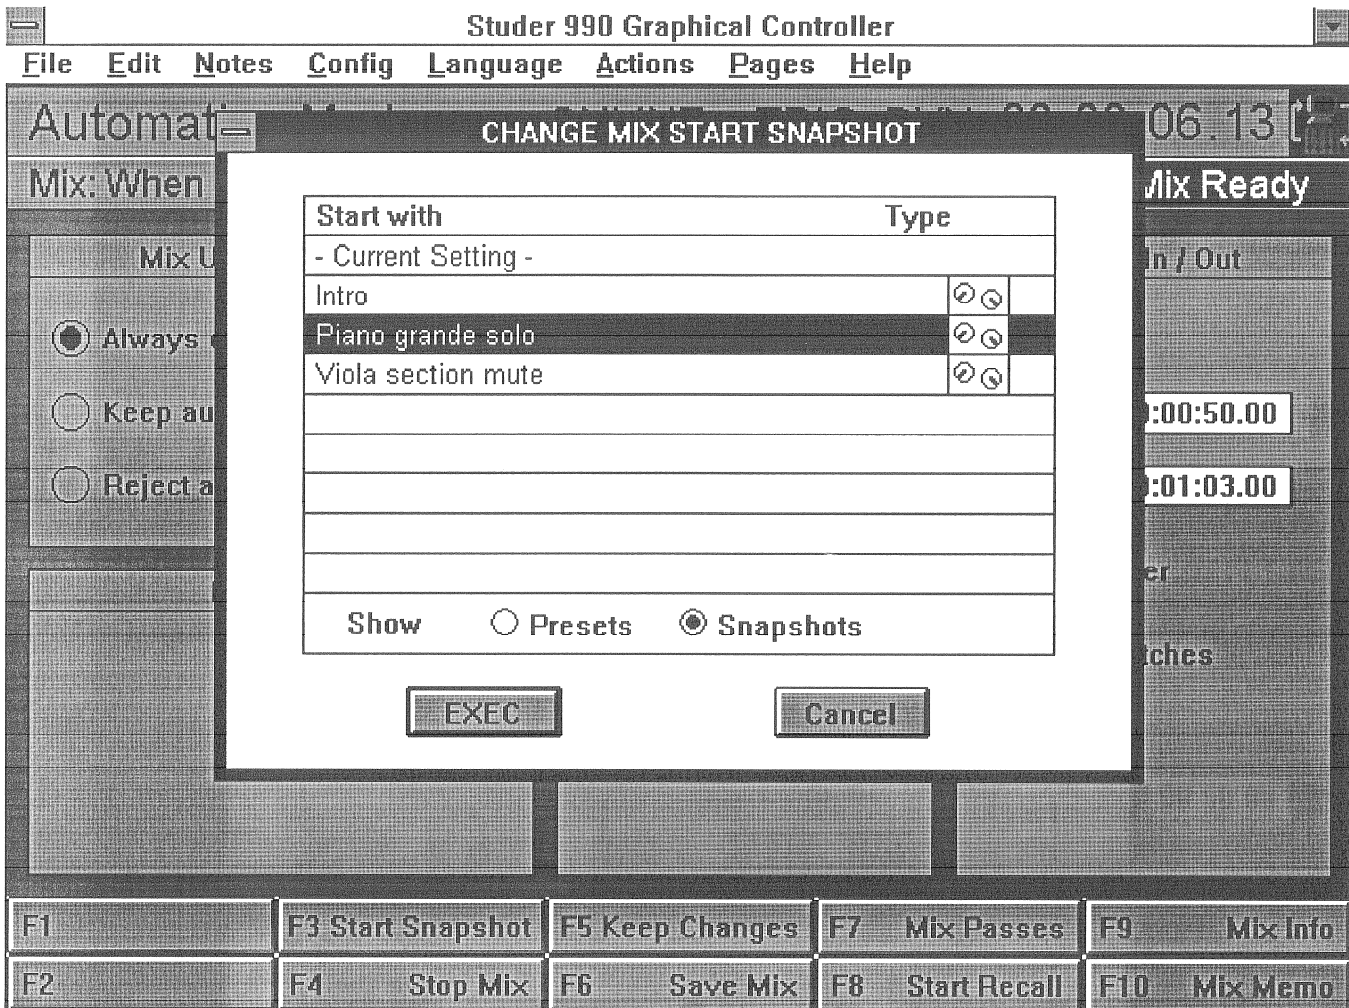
Studer 990 Graphical Controller

File Edit Notes Config Language Actions Pages Help

Automati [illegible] 06.13

Mix: When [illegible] Mix Ready

Mix U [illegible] In / Out

Always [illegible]

Keep au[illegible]

Reject a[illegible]

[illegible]:00:50.00

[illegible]:01:03.00

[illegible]er

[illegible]tches

CHANGE MIX START SNAPSHOT

| Start with | Type |
|---|---|
| - Current Setting - | |
| Intro | |
| Piano grande solo | |
| Viola section mute | |

Show ○ Presets ◉ Snapshots

EXEC Cancel

F1 | F3 Start Snapshot | F5 Keep Changes | F7 Mix Passes | F9 Mix Info
F2 | F4 Stop Mix | F6 Save Mix | F8 Start Recall | F10 Mix Memo